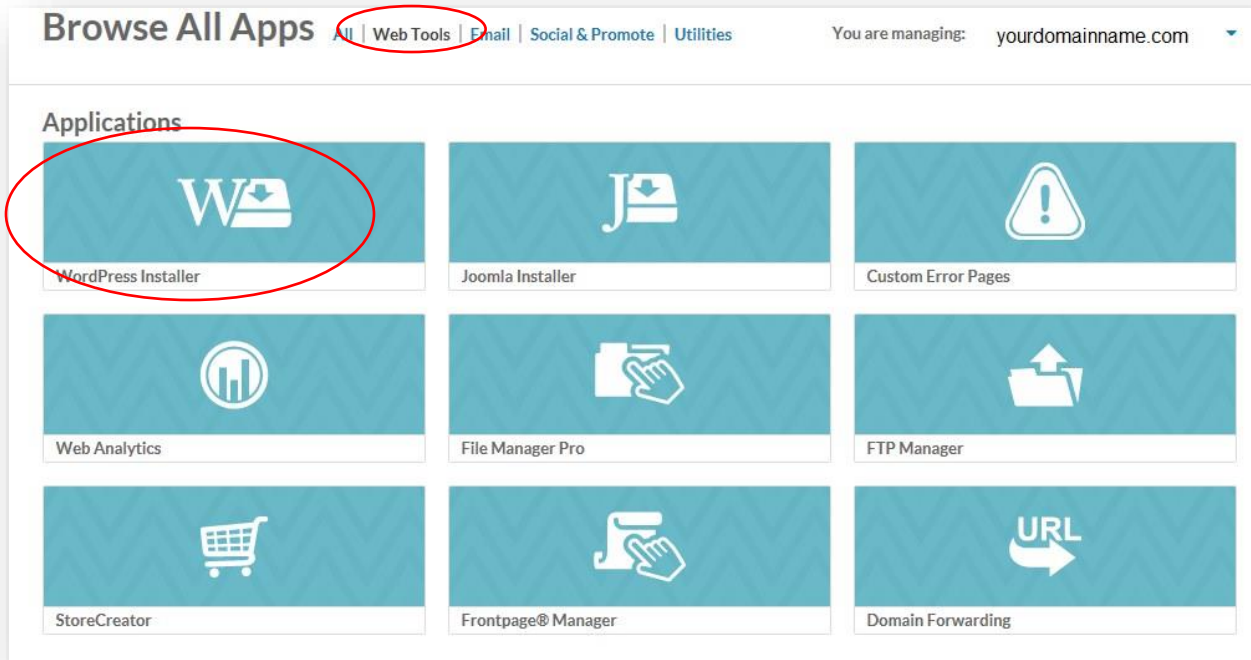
Browse All Apps All | Web Tools | Email | Social & Promote | Utilities

You are managing: yourdomainname.com

Applications

W

WordPress Installer

J

Joomla Installer

Custom Error Pages

Web Analytics

File Manager Pro

FTP Manager

StoreCreator

Frontpage® Manager

URL

Domain Forwarding